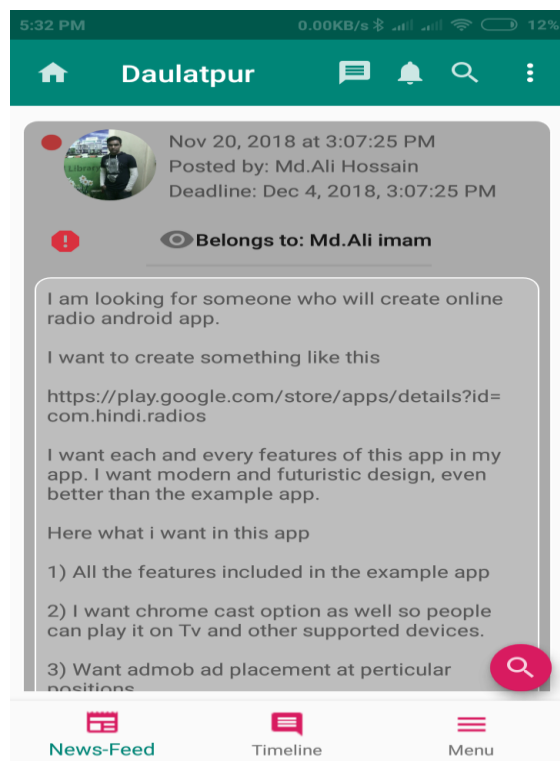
5:32 PM 0.00KB/s 12%

Daulatpur

Nov 20, 2018 at 3:07:25 PM
Posted by: Md.Ali Hossain
Deadline: Dec 4, 2018, 3:07:25 PM

Belongs to: Md.Ali imam

I am looking for someone who will create online radio android app.

I want to create something like this

https://play.google.com/store/apps/details?id=com.hindi.radios

I want each and every features of this app in my app. I want modern and futuristic design, even better than the example app.

Here what i want in this app

1) All the features included in the example app

2) I want chrome cast option as well so people can play it on Tv and other supported devices.

3) Want admob ad placement at perticular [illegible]

News-Feed Timeline Menu